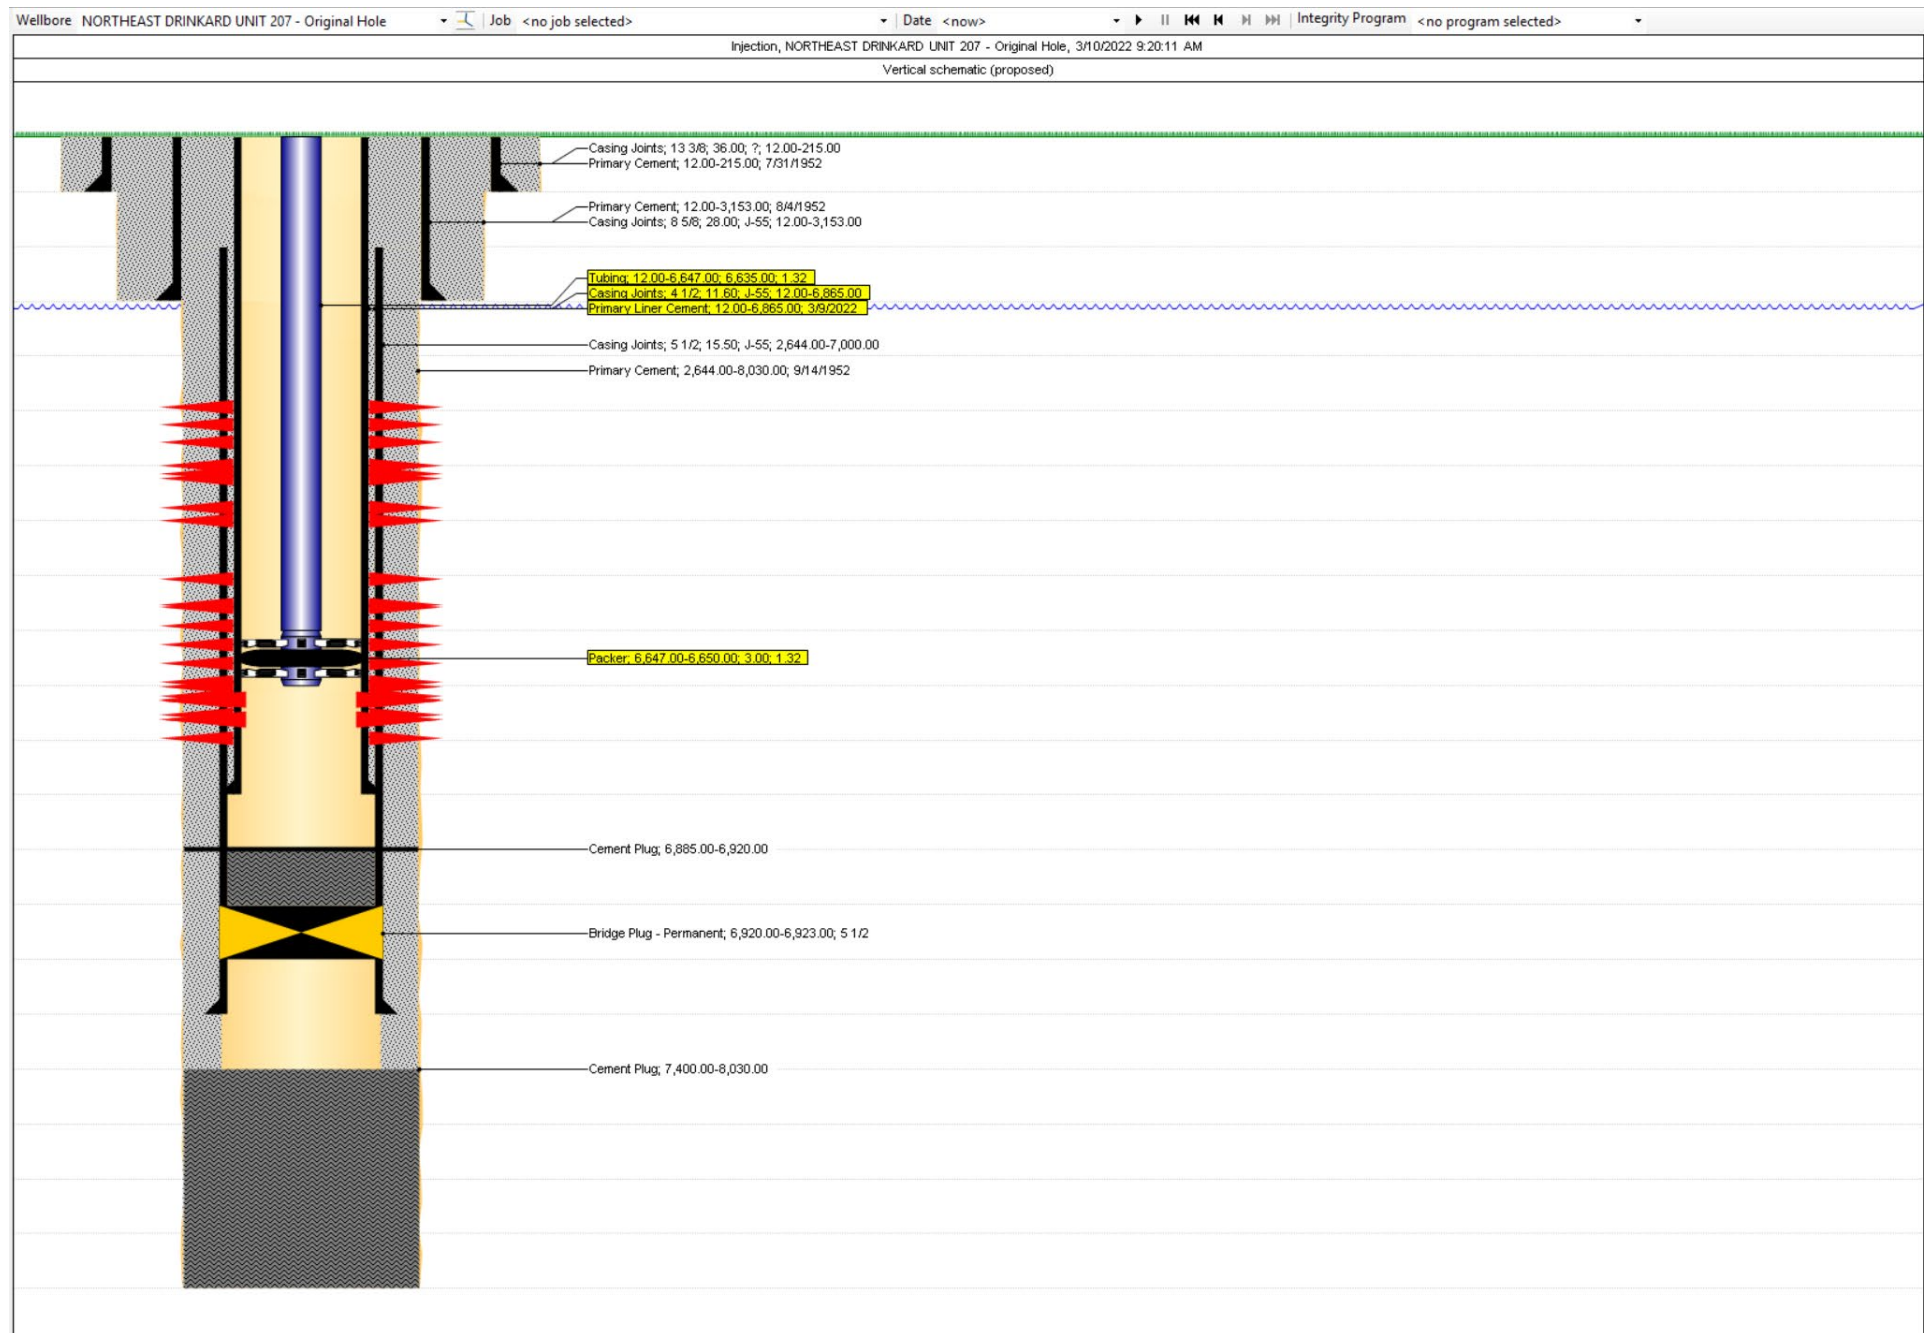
Wellbore NORTHEAST DRINKARD UNIT 207 - Original Hole Job <no job selected> Date <now> Integrity Program <no program selected>

Injection, NORTHEAST DRINKARD UNIT 207 - Original Hole, 3/10/2022 9:20:11 AM

Vertical schematic (proposed)

Casing Joints; 13 3/8; 36.00; ?; 12.00-215.00
Primary Cement; 12.00-215.00; 7/31/1952

Primary Cement; 12.00-3,153.00; 8/4/1952
Casing Joints; 8 5/8; 28.00; J-55; 12.00-3,153.00

Tubing; 12.00-6,647.00; 6,635.00; 1.32
Casing Joints; 4 1/2; 11.60; J-55; 12.00-6,865.00
Primary Liner Cement; 12.00-6,865.00; 3/9/2022

Casing Joints; 5 1/2; 15.50; J-55; 2,644.00-7,000.00

Primary Cement; 2,644.00-8,030.00; 9/14/1952

Packer; 6,647.00-6,650.00; 3.00; 1.32

Cement Plug; 6,885.00-6,920.00

Bridge Plug - Permanent; 6,920.00-6,923.00; 5 1/2

Cement Plug; 7,400.00-8,030.00